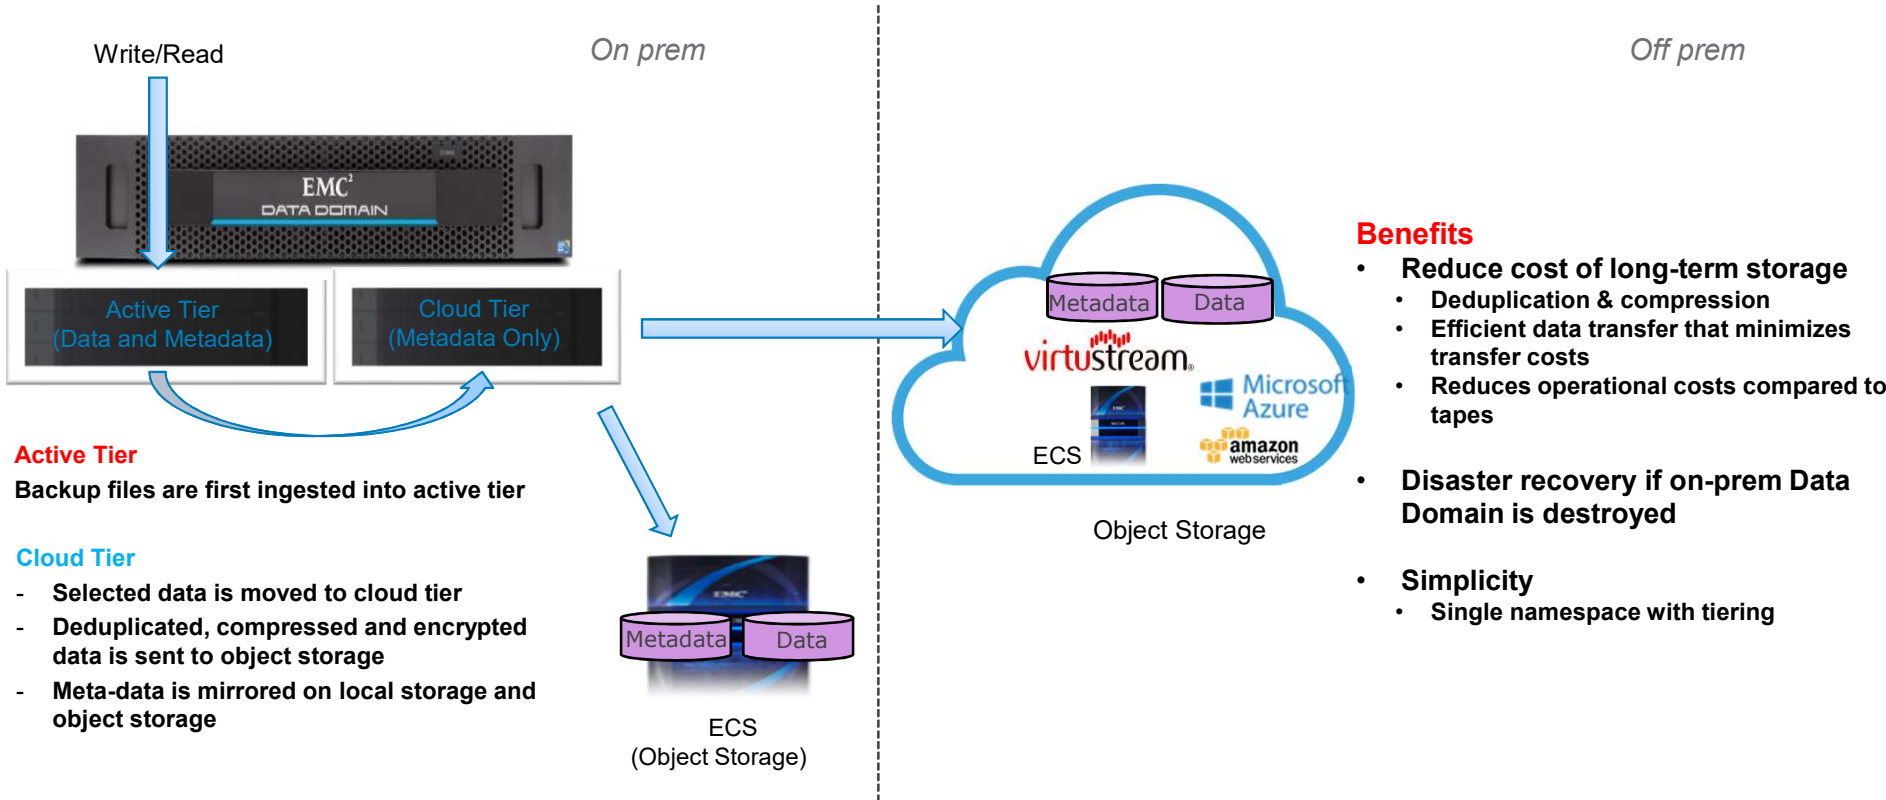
Write/Read

On prem

Off prem

EMC²
DATA DOMAIN

Active Tier
(Data and Metadata)

Cloud Tier
(Metadata Only)

Active Tier
Backup files are first ingested into active tier

Cloud Tier
- Selected data is moved to cloud tier
- Deduplicated, compressed and encrypted data is sent to object storage
- Meta-data is mirrored on local storage and object storage

Metadata
Data

ECS
(Object Storage)

Metadata
Data
virtustream
Microsoft Azure
ECS
amazon web services

Object Storage

Benefits
• Reduce cost of long-term storage
• Deduplication & compression
• Efficient data transfer that minimizes transfer costs
• Reduces operational costs compared to tapes

• Disaster recovery if on-prem Data Domain is destroyed

• Simplicity
• Single namespace with tiering